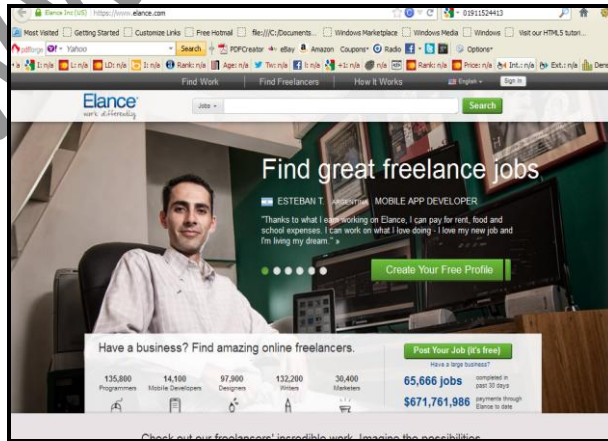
Elance Inc (US) https://www.elance.com

Most Visited Getting Started Customize Links Free Hotmail file:///C:/Documents... Windows Marketplace Windows Media Windows Visit our HTML5 tutori...

Yahoo Search PDFCreator eBay Amazon Coupons Radio Options

I: n/a L: n/a LD: n/a I: n/a Rank: n/a Age: n/a Tw: n/a I: n/a +1: n/a n/a Rank: n/a Price: n/a Int.: n/a Ext.: n/a Dens

Find Work Find Freelancers How It Works English Sign In

Elance work differently

Jobs Search

Find great freelance jobs

ESTEBAN T. ARGENTINA MOBILE APP DEVELOPER

"Thanks to what I earn working on Elance, I can pay for rent, food and school expenses. I can work on what I love doing - I love my new job and I'm living my dream." »

Create Your Free Profile

Have a business? Find amazing online freelancers.

| 135,800 Programmers | 14,100 Mobile Developers | 97,900 Designers | 132,200 Writers | 30,400 Marketers |
|---|---|---|---|---|

Post Your Job (it's free)

Have a large business?

65,666 jobs completed in past 30 days

$671,761,986 payments through Elance to date

Check out our freelancers' incredible work. Imagine the possibilities